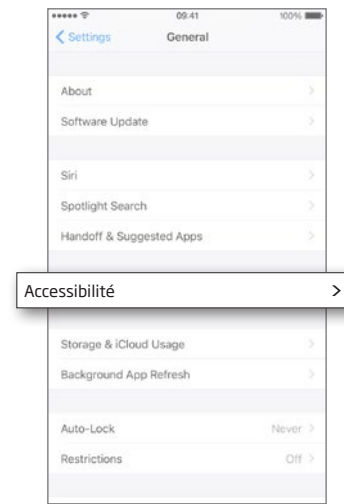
09:41 100%
Settings General

About >
Software Update >

Siri >
Spotlight Search >
Handoff & Suggested Apps >

Accessibilité >

Storage & iCloud Usage >
Background App Refresh >

Auto-Lock Never >
Restrictions Off >